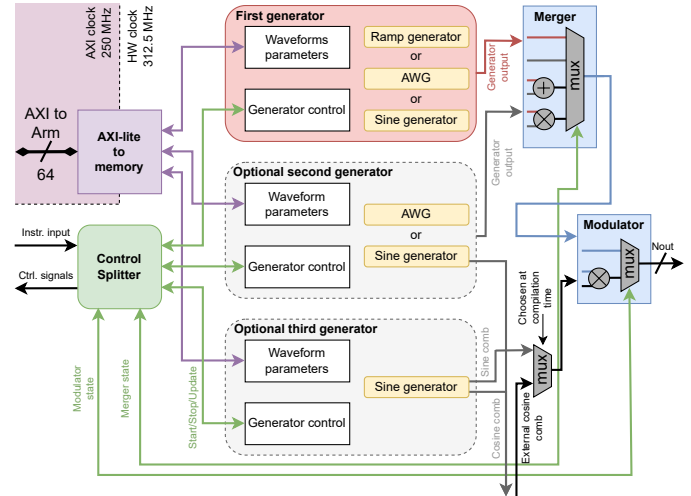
AXI clock
250 MHz

HW clock
312.5 MHz

AXI to Arm

64

AXI-lite to memory

Instr. input

Ctrl. signals

Control Splitter

First generator

Waveforms parameters

Generator control

Ramp generator

or

AWG

or

Sine generator

Generator output

Merger

mux

Optional second generator

Waveform parameters

Generator control

AWG

or

Sine generator

Generator output

Modulator

mux

Nout

Choosen at compilation time

Optional third generator

Waveform parameters

Generator control

Sine generator

Sine comb

Cosine comb

mux

External cosine comb

Modulator state

Merger state

Start/Stop/Update